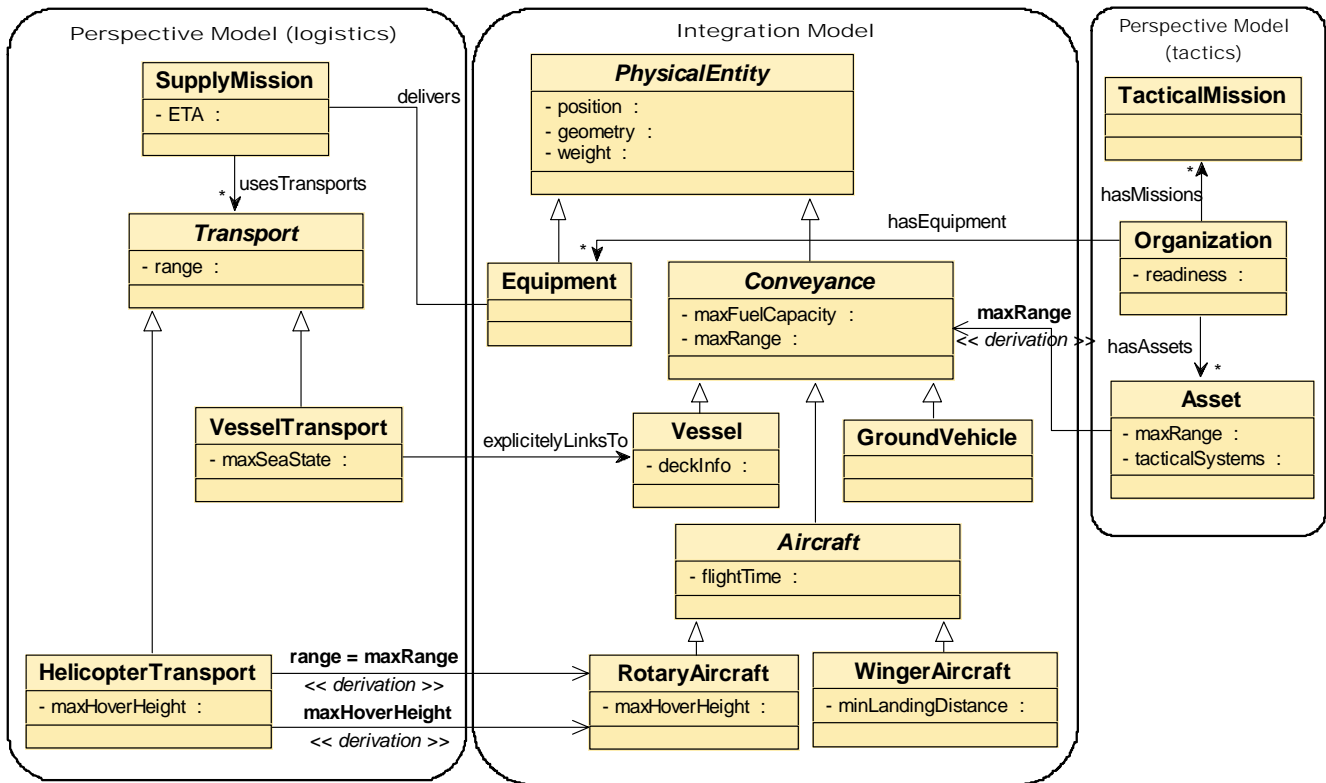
Perspective Model (logistics)

SupplyMission
- ETA :

delivers

usesTransports
*

Transport
- range :

VesselTransport
- maxSeaState :

HelicopterTransport
- maxHoverHeight :

range = maxRange
<< derivation >>
maxHoverHeight
<< derivation >>

Integration Model

PhysicalEntity
- position :
- geometry :
- weight :

*
Equipment

Conveyance
- maxFuelCapacity :
- maxRange :

maxRange
<< derivation >>

explicitelyLinksTo

Vessel
- deckInfo :

GroundVehicle

Aircraft
- flightTime :

RotaryAircraft
- maxHoverHeight :

WingerAircraft
- minLandingDistance :

Perspective Model (tactics)

TacticalMission

*
hasMissions

hasEquipment

Organization
- readiness :

hasAssets
*

Asset
- maxRange :
- tacticalSystems :